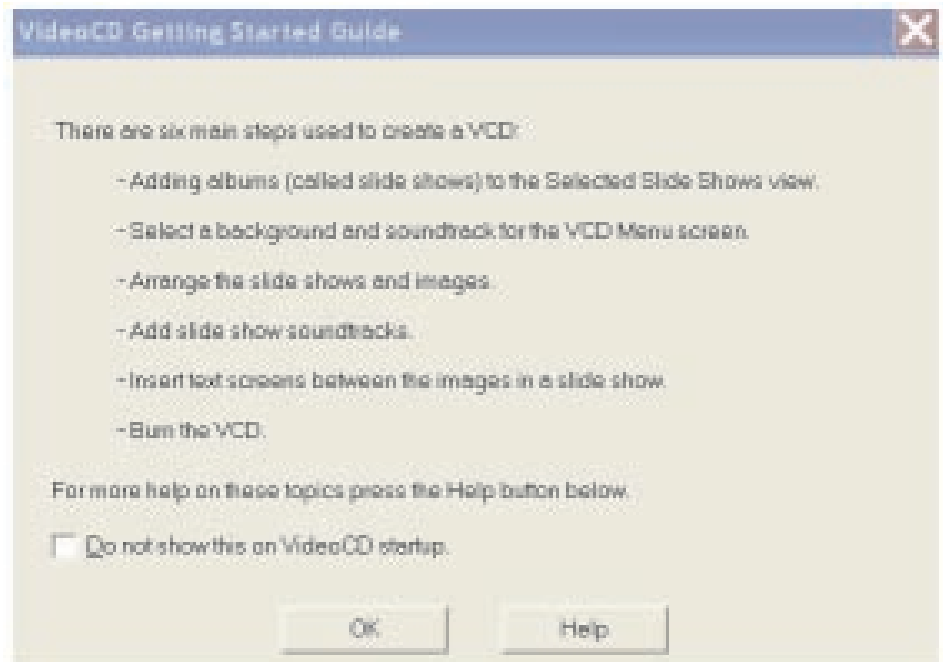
VideoCD Getting Started Guide

There are six main steps used to create a VCD:

- Adding albums (called slide shows) to the Selected Slide Shows view.

- Select a background and soundtrack for the VCD Menu screen.

- Arrange the slide shows and images.

- Add slide show soundtracks.

- Insert text screens between the images in a slide show.

- Burn the VCD.

For more help on these topics press the Help button below.

Do not show this on VideoCD startup.

OK

Help